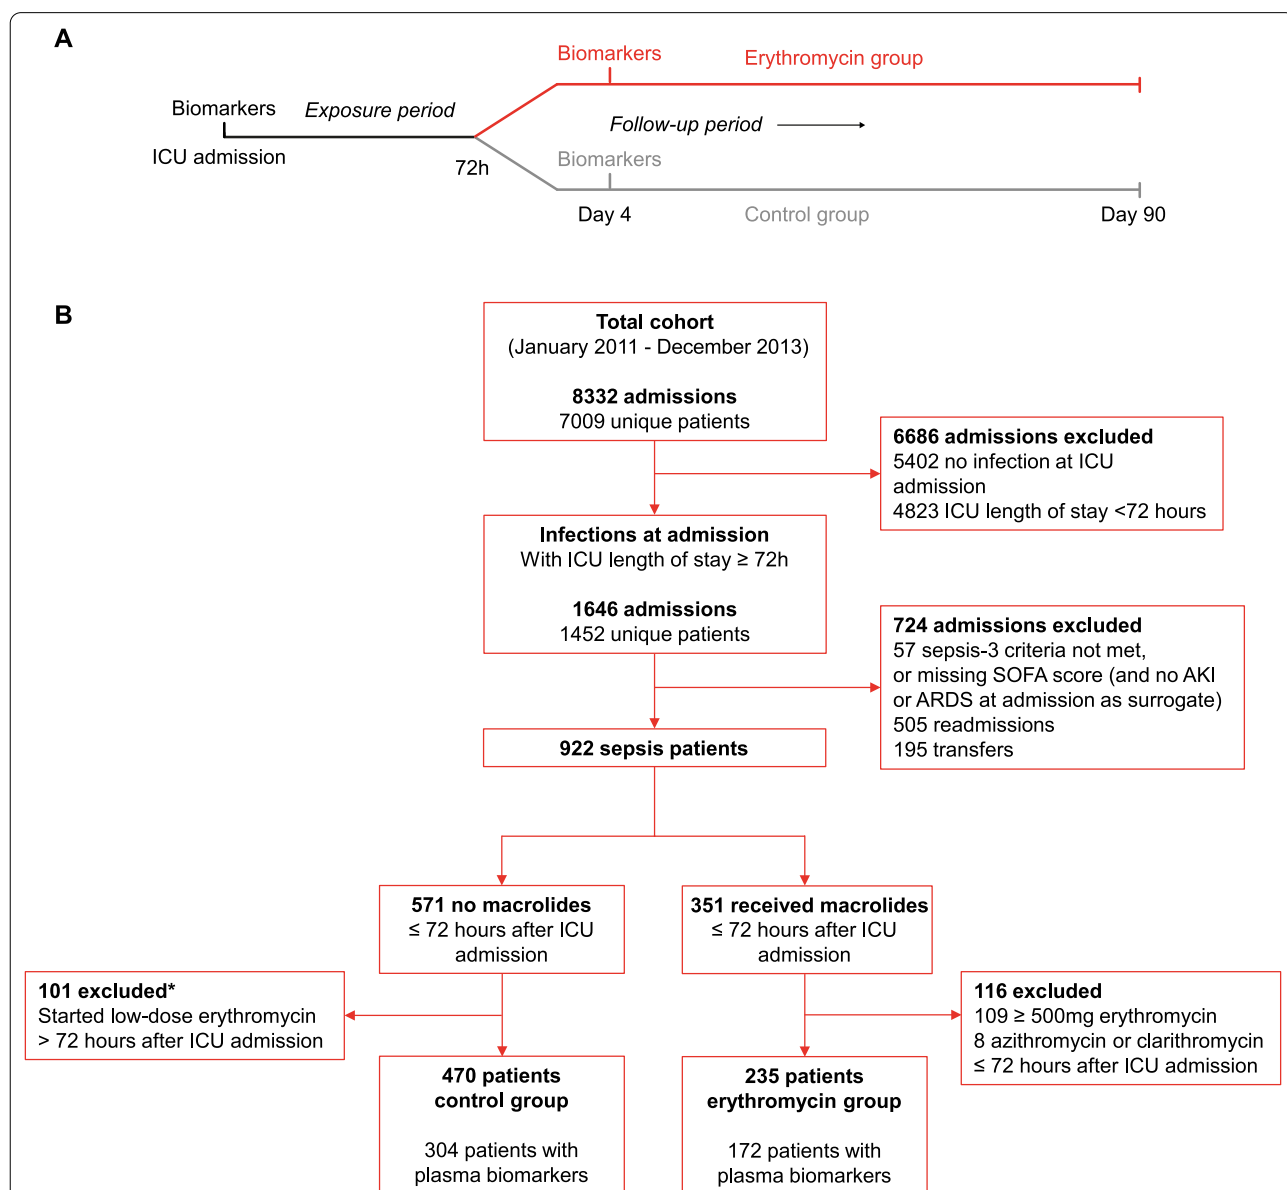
A

Biomarkers
Erythromycin group

Biomarkers
Exposure period

Follow-up period

ICU admission
72h
Biomarkers

Day 4
Control group
Day 90

B

Total cohort
(January 2011 - December 2013)

8332 admissions
7009 unique patients

6686 admissions excluded
5402 no infection at ICU admission
4823 ICU length of stay <72 hours

Infections at admission
With ICU length of stay ≥ 72h

1646 admissions
1452 unique patients

724 admissions excluded
57 sepsis-3 criteria not met, or missing SOFA score (and no AKI or ARDS at admission as surrogate)
505 readmissions
195 transfers

922 sepsis patients

571 no macrolides
≤ 72 hours after ICU admission

351 received macrolides
≤ 72 hours after ICU admission

101 excluded*
Started low-dose erythromycin
> 72 hours after ICU admission

116 excluded
109 ≥ 500mg erythromycin
8 azithromycin or clarithromycin
≤ 72 hours after ICU admission

470 patients
control group

304 patients with plasma biomarkers

235 patients
erythromycin group

172 patients with plasma biomarkers